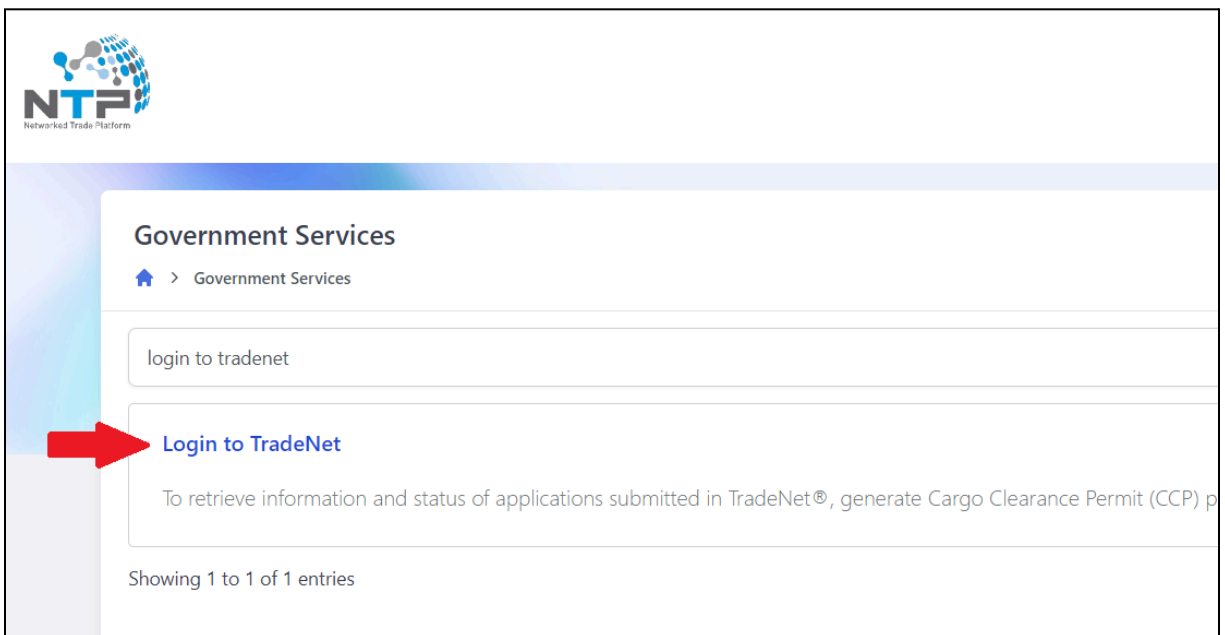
NTP
Networked Trade Platform

Government Services

> Government Services

login to tradenet

Login to TradeNet

To retrieve information and status of applications submitted in TradeNet®, generate Cargo Clearance Permit (CCP) p

Showing 1 to 1 of 1 entries